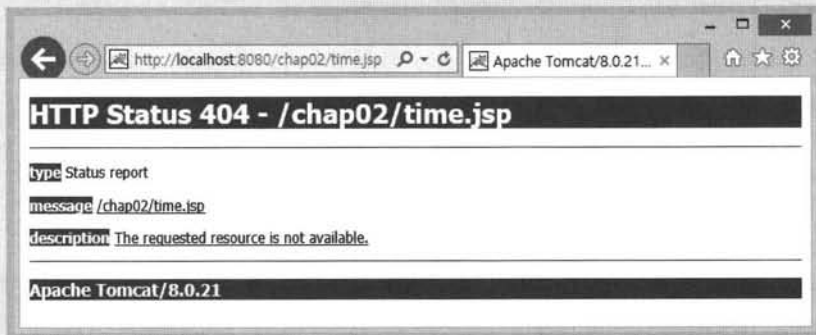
http://localhost:8080/chap02/time.jsp

Apache Tomcat/8.0.21... ×

HTTP Status 404 - /chap02/time.jsp

type Status report

message /chap02/time.jsp

description The requested resource is not available.

Apache Tomcat/8.0.21